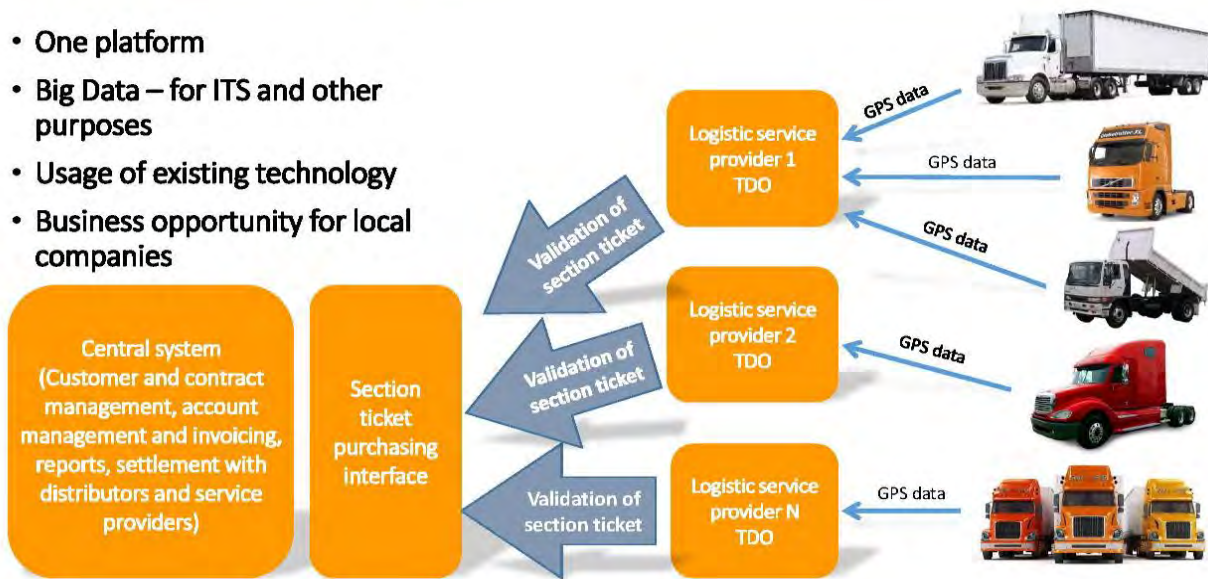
• One platform
• Big Data – for ITS and other purposes
• Usage of existing technology
• Business opportunity for local companies

Central system (Customer and contract management, account management and invoicing, reports, settlement with distributors and service providers)

Section ticket purchasing interface

Validation of section ticket

Validation of section ticket

Validation of section ticket

Logistic service provider 1 TDO

Logistic service provider 2 TDO

Logistic service provider N TDO

GPS data

GPS data

GPS data

GPS data

GPS data